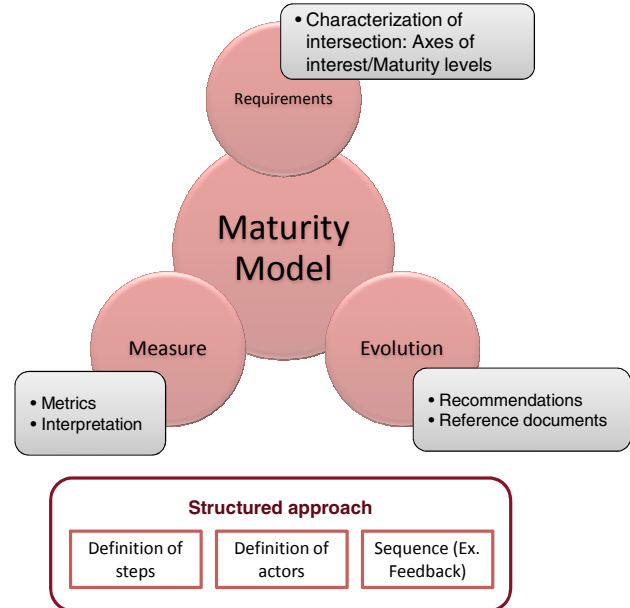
• Characterization of intersection: Axes of interest/Maturity levels

Requirements

Maturity Model

Measure

Evolution

• Metrics
• Interpretation

• Recommendations
• Reference documents

Structured approach

Definition of steps

Definition of actors

Sequence (Ex. Feedback)